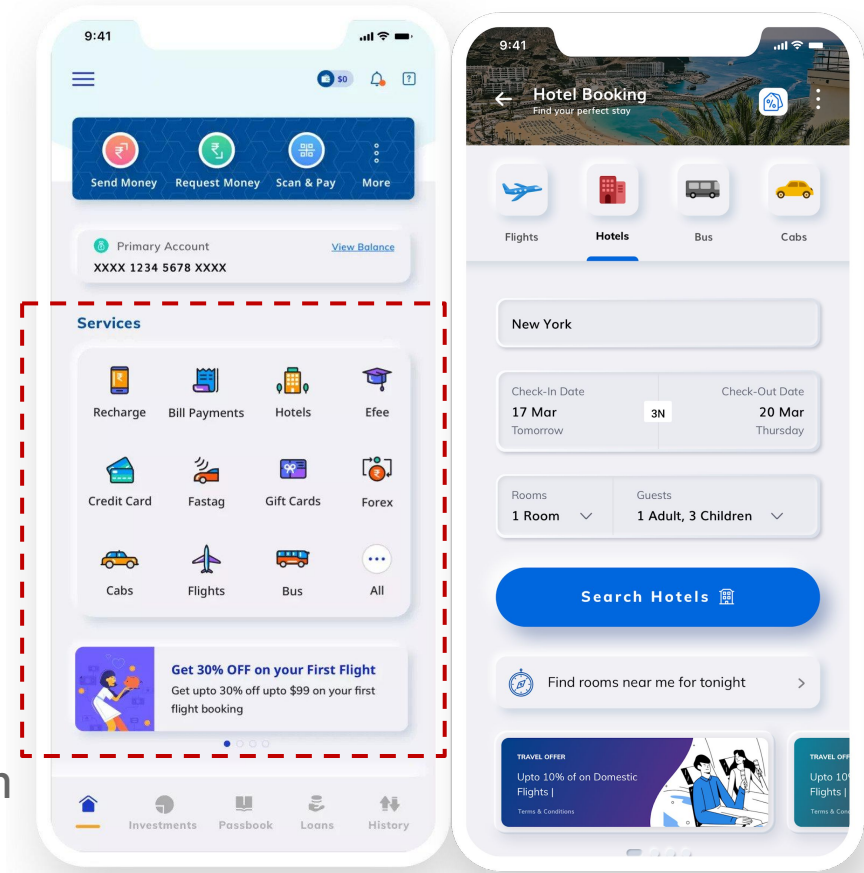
9:41

$0

Send Money
Request Money
Scan & Pay
More

Primary Account
View Balance
XXXX 1234 5678 XXXX

Services

Recharge
Bill Payments
Hotels
Efee
Credit Card
Fastag
Gift Cards
Forex
Cabs
Flights
Bus
All

Get 30% OFF on your First Flight
Get upto 30% off upto $99 on your first flight booking

Investments
Passbook
Loans
History

9:41

Hotel Booking
Find your perfect stay

Flights
Hotels
Bus
Cabs

New York

Check-In Date
17 Mar
Tomorrow
3N
Check-Out Date
20 Mar
Thursday

Rooms
1 Room
Guests
1 Adult, 3 Children

Search Hotels

Find rooms near me for tonight

TRAVEL OFFER
Upto 10% of on Domestic Flights |
Terms & Conditions

TRAVEL OFF
Upto 10
Flights |
Terms &